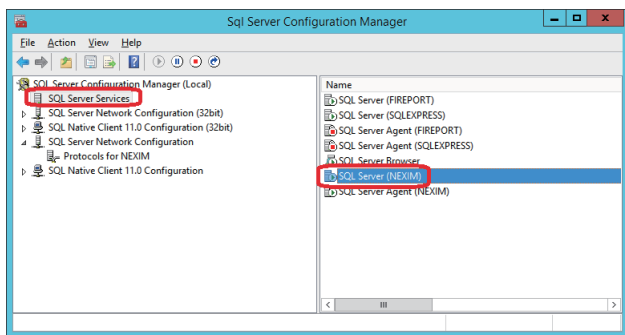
Sql Server Configuration Manager

File Action View Help

SQL Server Configuration Manager (Local)
SQL Server Services
SQL Server Network Configuration (32bit)
SQL Native Client 11.0 Configuration (32bit)
SQL Server Network Configuration
Protocols for NEXIM
SQL Native Client 11.0 Configuration

Name
SQL Server (FIREPORT)
SQL Server (SQLEXPRESS)
SQL Server Agent (FIREPORT)
SQL Server Agent (SQLEXPRESS)
SQL Server Browser
SQL Server (NEXIM)
SQL Server Agent (NEXIM)

III